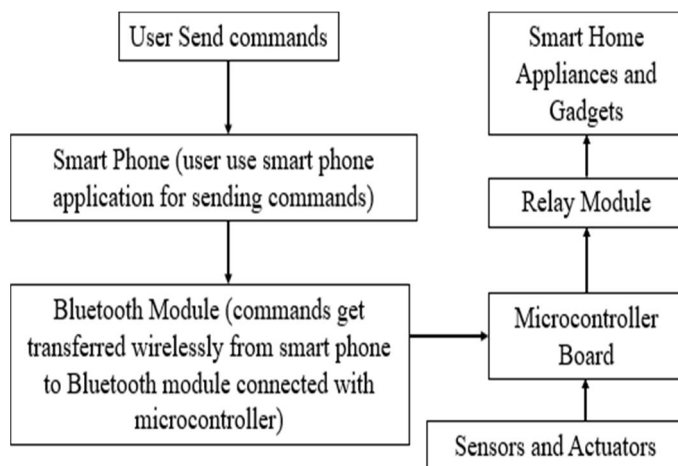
User Send commands

Smart Phone (user use smart phone application for sending commands)

Bluetooth Module (commands get transferred wirelessly from smart phone to Bluetooth module connected with microcontroller)

Smart Home Appliances and Gadgets

Relay Module

Microcontroller Board

Sensors and Actuators